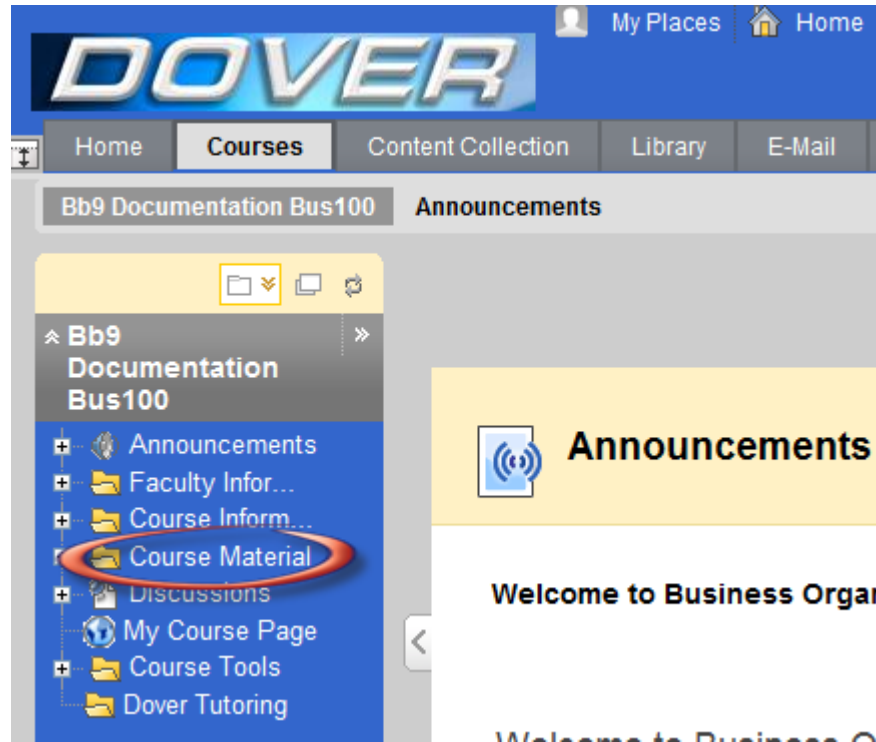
DOVER

My Places | Home

Home | Courses | Content Collection | Library | E-Mail

Bb9 Documentation Bus100 | Announcements

Bb9 Documentation Bus100

Announcements
Faculty Infor...
Course Inform...
Course Material
Discussions
My Course Page
Course Tools
Dover Tutoring

Announcements

Welcome to Business Orga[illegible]

Welcome to Business O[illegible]